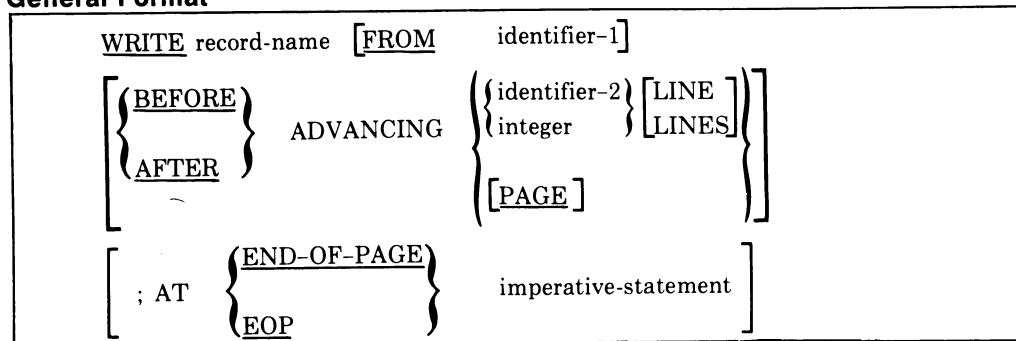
General Format

WRITE record-name [FROM identifier-1]

$\left[\begin{Bmatrix}\text{BEFORE}\\ \text{AFTER}\end{Bmatrix} \text{ ADVANCING } \begin{Bmatrix}\begin{Bmatrix}\text{identifier-2}\\ \text{integer}\end{Bmatrix}\begin{bmatrix}\text{LINE}\\ \text{LINES}\end{bmatrix}\\ [\text{PAGE}]\end{Bmatrix}\right]$

$\left[ \text{; AT } \begin{Bmatrix}\text{END-OF-PAGE}\\ \text{EOP}\end{Bmatrix} \text{ imperative-statement} \right]$